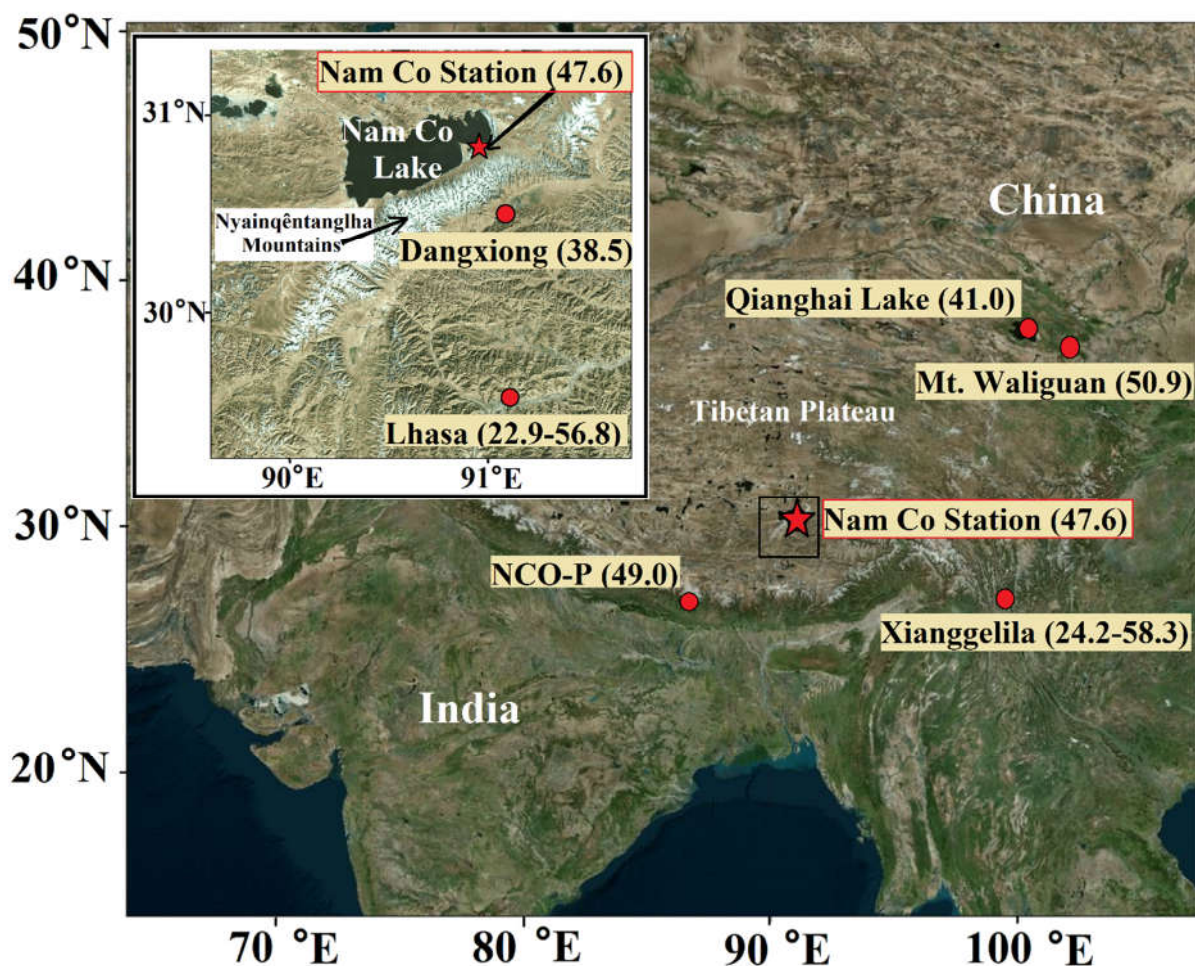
50°N

Nam Co Station (47.6)

31°N

Nam Co Lake

Nyainqêntanglha Mountains

Dangxiong (38.5)

30°N

Lhasa (22.9-56.8)

90°E

91°E

China

40°N

Qianghai Lake (41.0)

Mt. Waliguan (50.9)

Tibetan Plateau

30°N

Nam Co Station (47.6)

NCO-P (49.0)

Xianggelila (24.2-58.3)

India

20°N

70 °E

80 °E

90 °E

100 °E